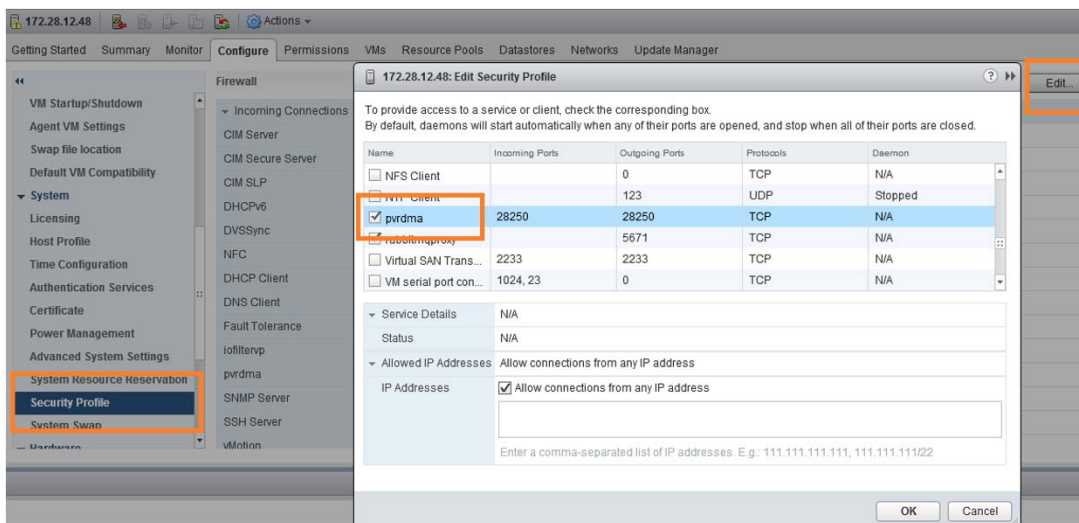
172.28.12.48 Actions ▾

Getting Started Summary Monitor Configure Permissions VMs Resource Pools Datastores Networks Update Manager

VM Startup/Shutdown
Agent VM Settings
Swap file location
Default VM Compatibility
▾ System
Licensing
Host Profile
Time Configuration
Authentication Services
Certificate
Power Management
Advanced System Settings
System Resource Reservation
Security Profile
System Swap
Hardware

Firewall
▾ Incoming Connections
CIM Server
CIM Secure Server
CIM SLP
DHCPv6
DVSSync
NFC
DHCP Client
DNS Client
Fault Tolerance
iofiltervp
pvrdma
SNMP Server
SSH Server
vMotion

Edit...

172.28.12.48: Edit Security Profile

To provide access to a service or client, check the corresponding box.
By default, daemons will start automatically when any of their ports are opened, and stop when all of their ports are closed.

| Name | Incoming Ports | Outgoing Ports | Protocols | Daemon |
|---|---|---|---|---|
| NFS Client | | 0 | TCP | N/A |
| NTP Client | | 123 | UDP | Stopped |
| pvrdma | 28250 | 28250 | TCP | N/A |
| rabbitmqproxy | | 5671 | TCP | N/A |
| Virtual SAN Trans... | 2233 | 2233 | TCP | N/A |
| VM serial port con... | 1024, 23 | 0 | TCP | N/A |

▾ Service Details N/A
Status N/A
▾ Allowed IP Addresses Allow connections from any IP address
IP Addresses Allow connections from any IP address

Enter a comma-separated list of IP addresses. E.g.: 111.111.111.111, 111.111.111/22

OK Cancel